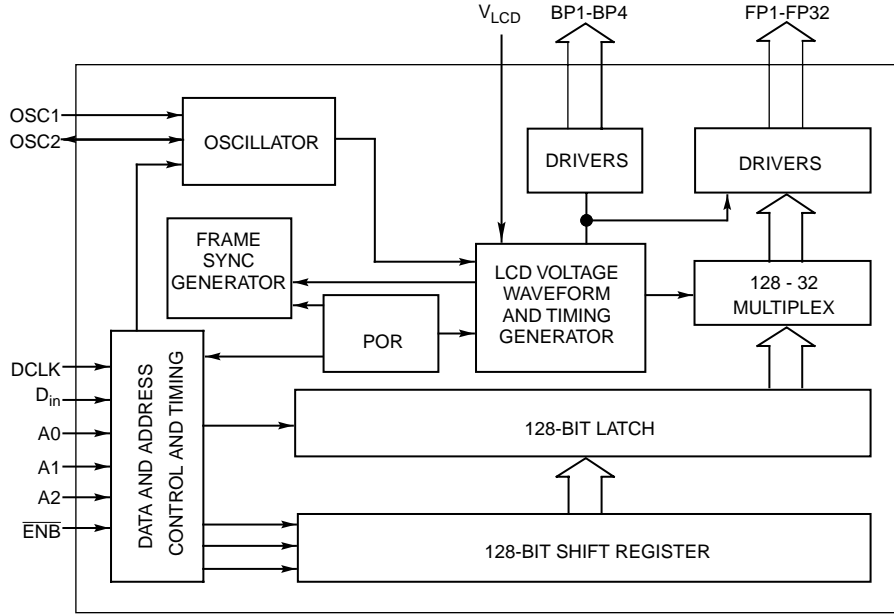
$V_{LCD}$

BP1-BP4

FP1-FP32

OSC1

OSC2

OSCILLATOR

DRIVERS

DRIVERS

FRAME SYNC GENERATOR

LCD VOLTAGE WAVEFORM AND TIMING GENERATOR

128 - 32 MULTIPLEX

POR

DCLK

$D_{in}$

A0

A1

A2

$\overline{ENB}$

DATA AND ADDRESS CONTROL AND TIMING

128-BIT LATCH

128-BIT SHIFT REGISTER